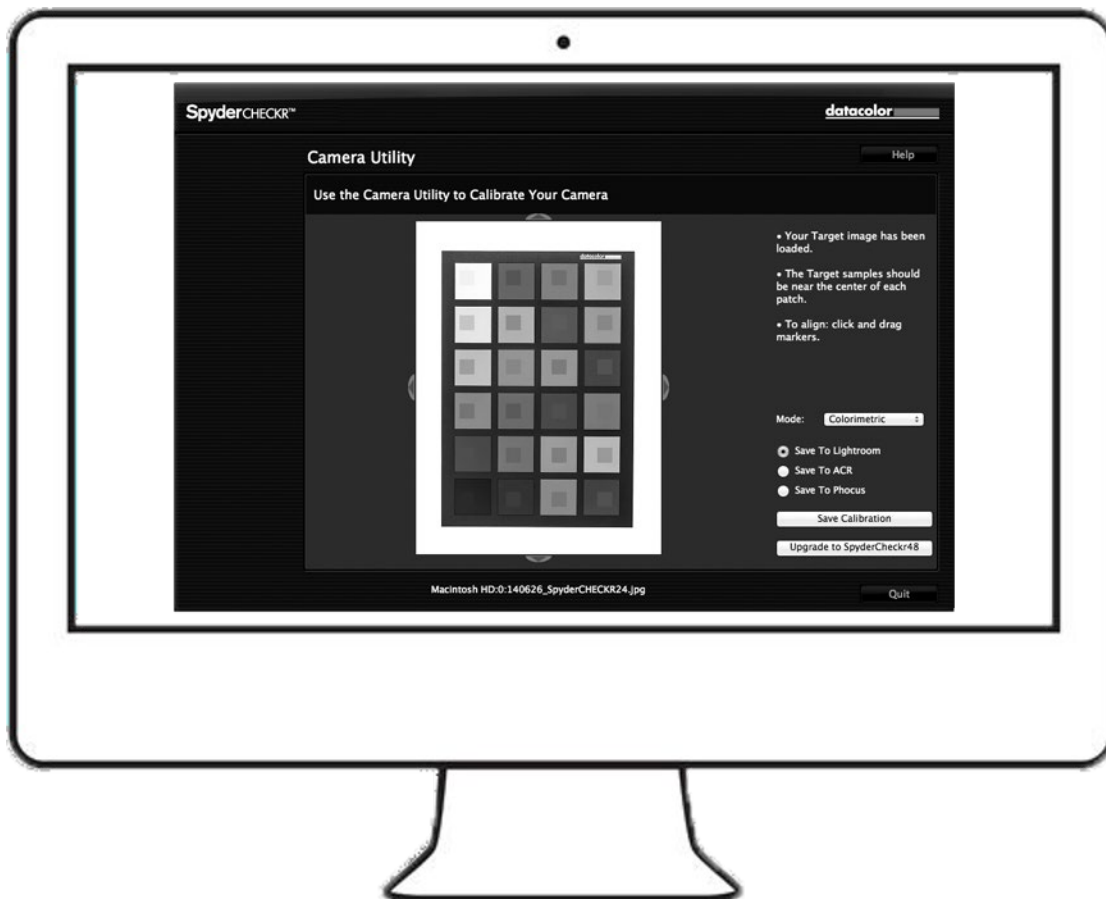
SpyderCHECKR™

datacolor

Camera Utility

Help

Use the Camera Utility to Calibrate Your Camera

datacolor

• Your Target image has been loaded.

• The Target samples should be near the center of each patch.

• To align: click and drag markers.

Mode: Colorimetric

Save To Lightroom

Save To ACR

Save To Phocus

Save Calibration

Upgrade to SpyderCheckr48

Macintosh HD:0:140626_SpyderCHECKR24.jpg

Quit